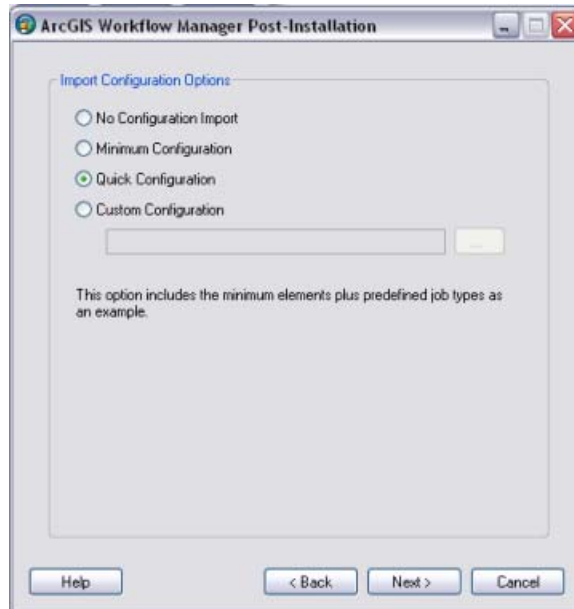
ArcGIS Workflow Manager Post-Installation

Import Configuration Options

No Configuration Import

Minimum Configuration

Quick Configuration

Custom Configuration

...

This option includes the minimum elements plus predefined job types as an example.

Help

< Back

Next >

Cancel